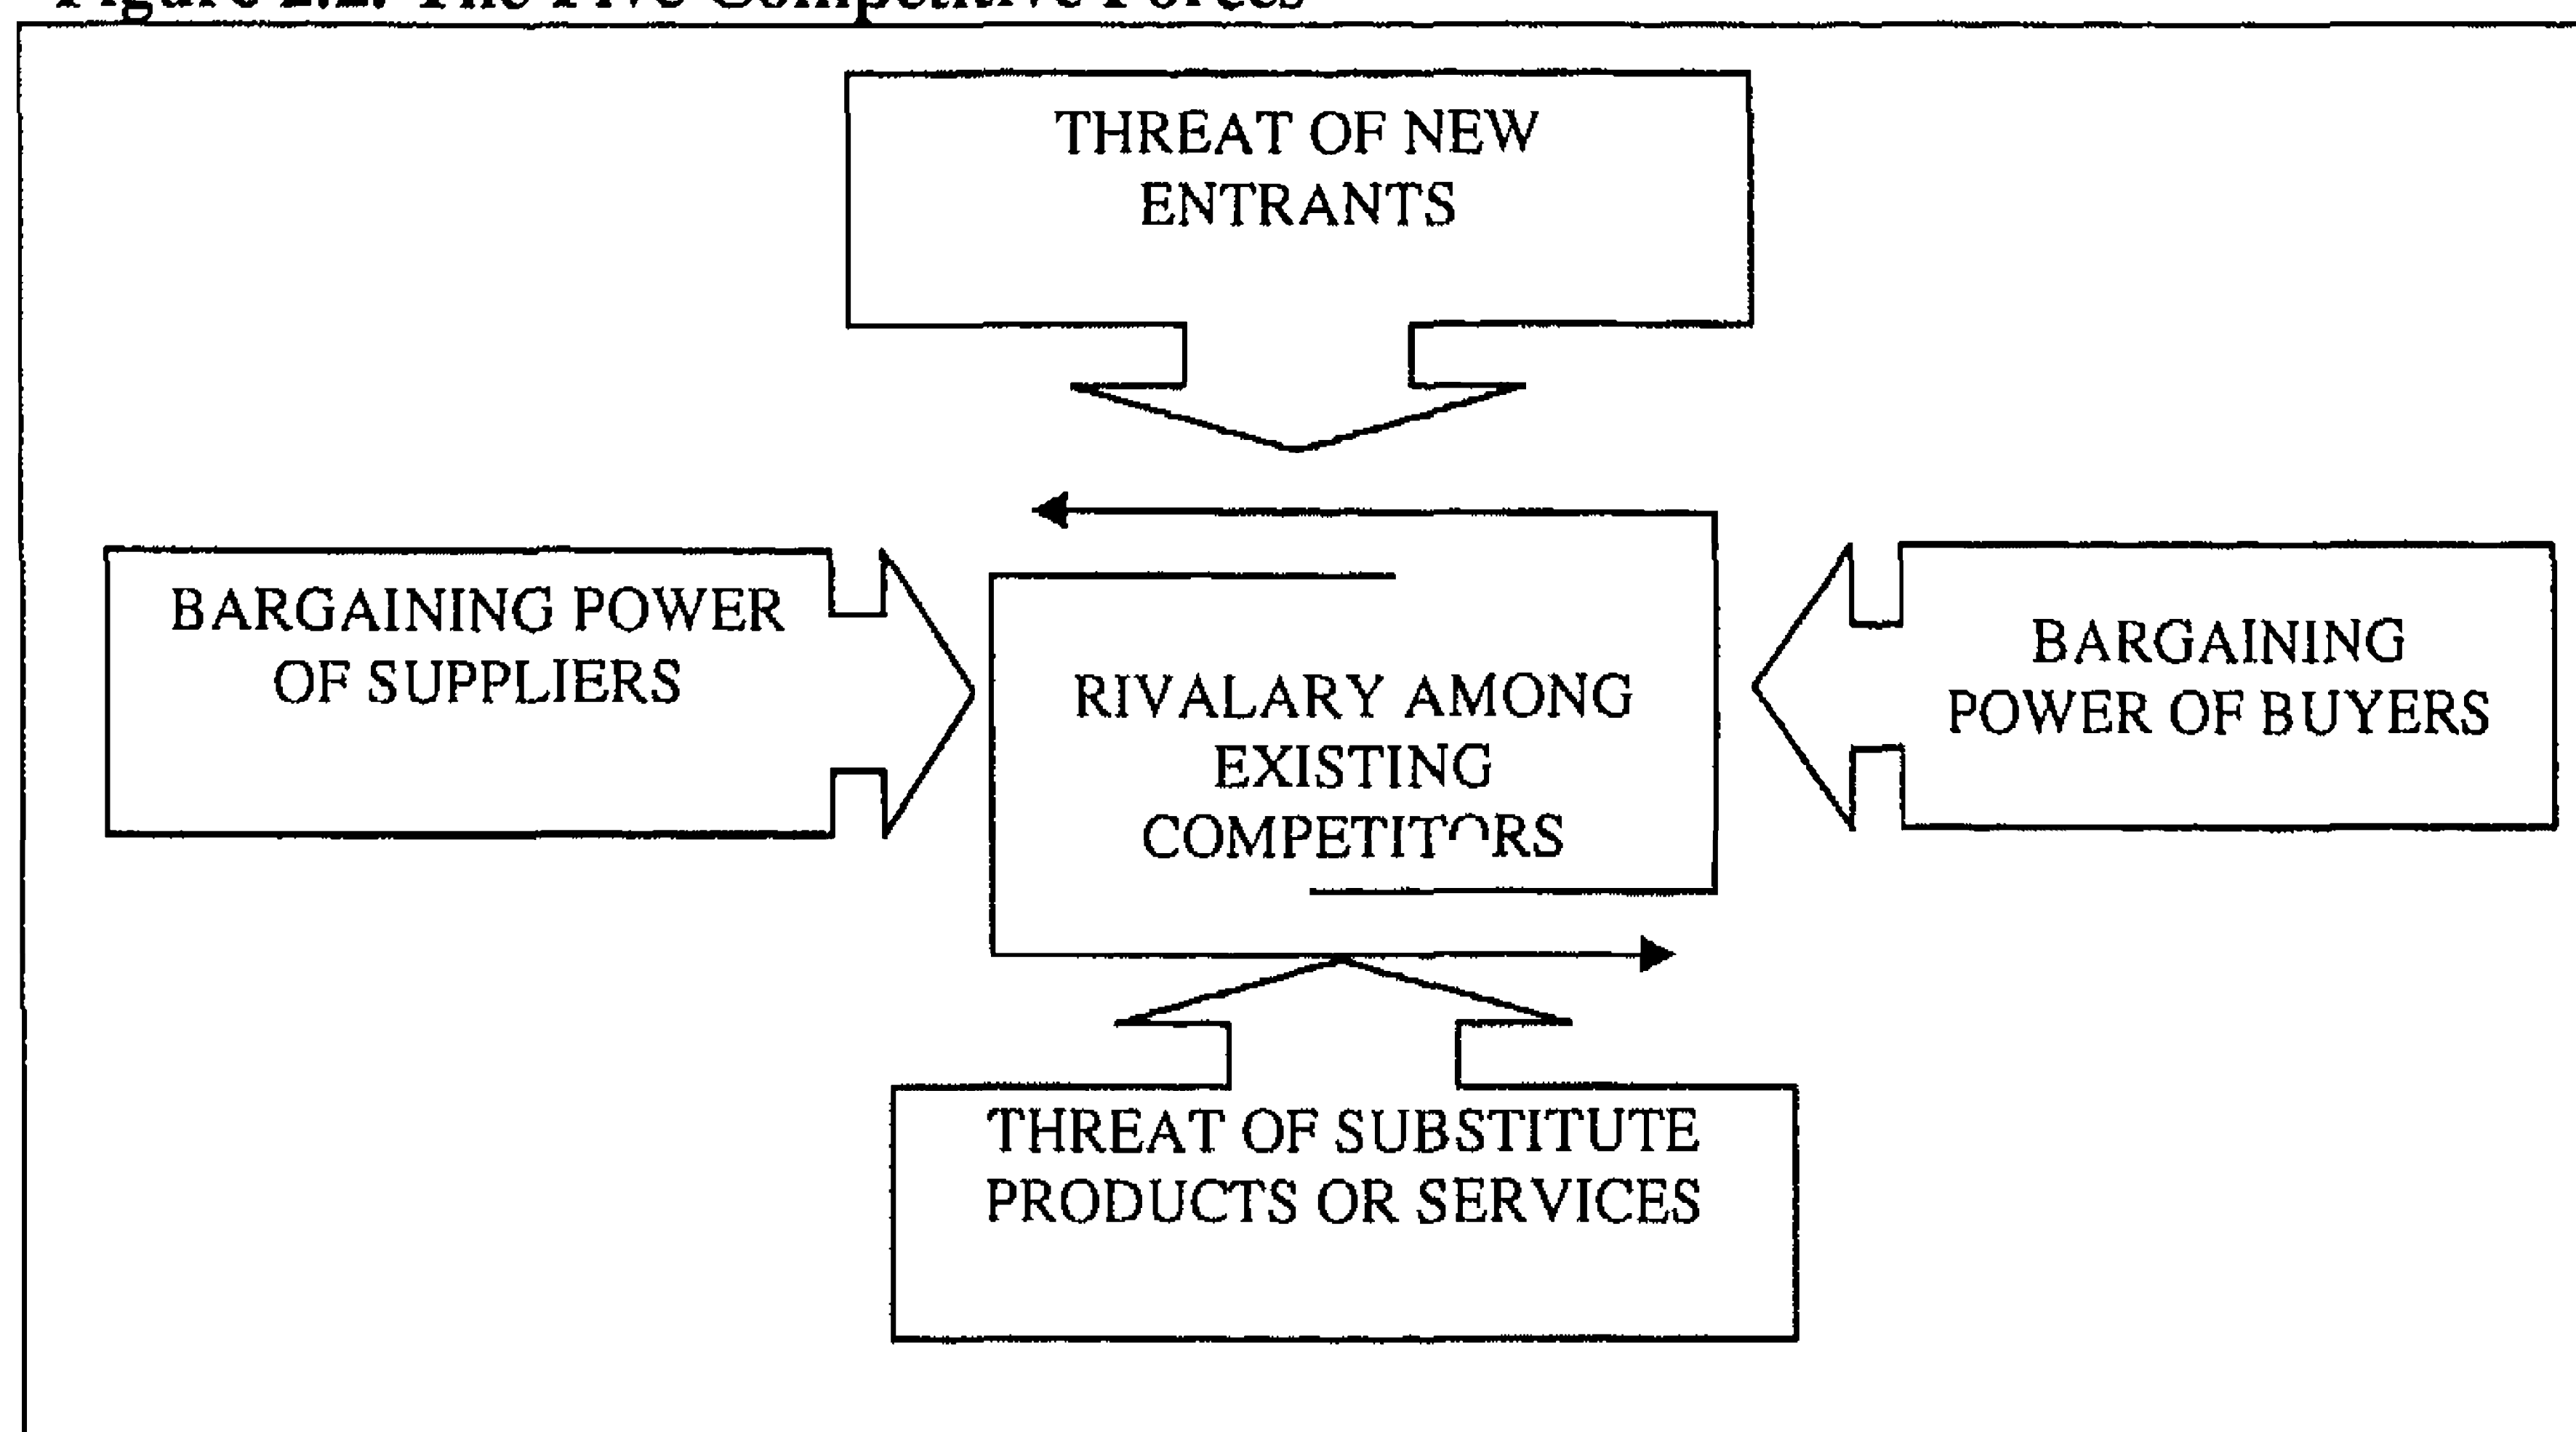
Figure 2.2: The Five Competitive Forces

THREAT OF NEW ENTRANTS

BARGAINING POWER OF SUPPLIERS

RIVALARY AMONG EXISTING COMPETITORS

BARGAINING POWER OF BUYERS

THREAT OF SUBSTITUTE PRODUCTS OR SERVICES